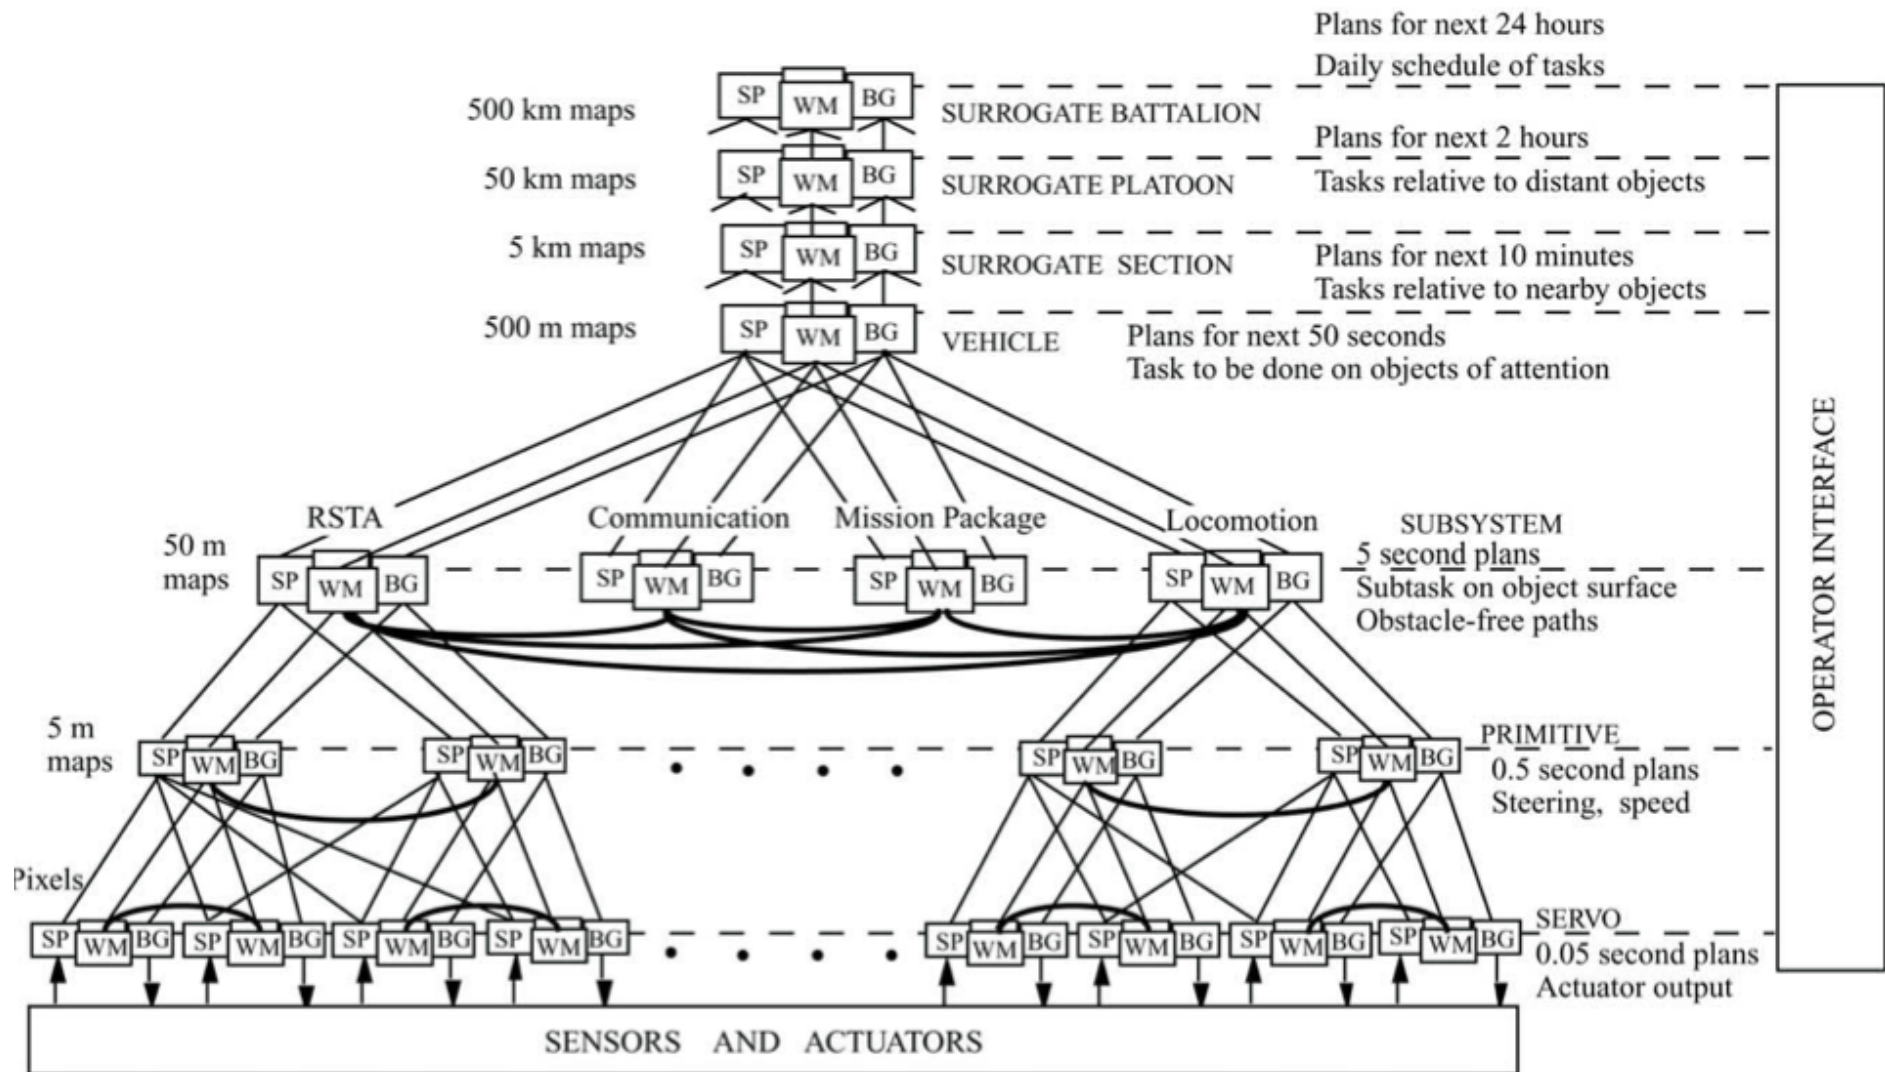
Plans for next 24 hours
Daily schedule of tasks

500 km maps SP WM BG SURROGATE BATTALION

Plans for next 2 hours

50 km maps SP WM BG SURROGATE PLATOON

Tasks relative to distant objects

5 km maps SP WM BG SURROGATE SECTION

Plans for next 10 minutes
Tasks relative to nearby objects

500 m maps SP WM BG VEHICLE

Plans for next 50 seconds
Task to be done on objects of attention

RSTA Communication Mission Package Locomotion

SUBSYSTEM
5 second plans
Subtask on object surface
Obstacle-free paths

50 m maps SP WM BG SP WM BG SP WM BG SP WM BG

5 m maps SP WM BG SP WM BG SP WM BG SP WM BG

PRIMITIVE
0.5 second plans
Steering, speed

Pixels

SP WM BG SP WM BG SP WM BG SP WM BG SP WM BG SP WM BG SP WM BG SP WM BG

SERVO
0.05 second plans
Actuator output

SENSORS AND ACTUATORS

OPERATOR INTERFACE